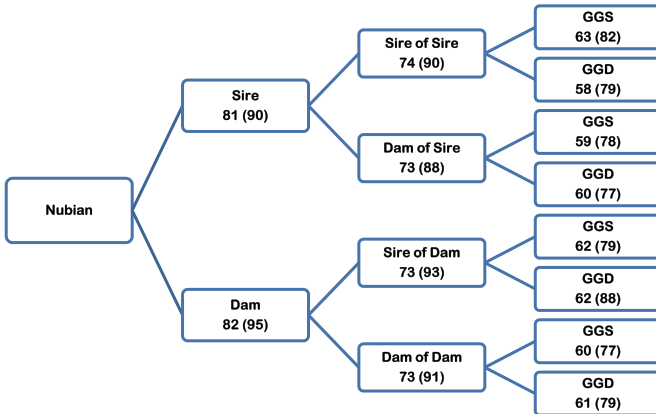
Nubian

Sire
81 (90)

Dam
82 (95)

Sire of Sire
74 (90)

Dam of Sire
73 (88)

Sire of Dam
73 (93)

Dam of Dam
73 (91)

GGS
63 (82)

GGD
58 (79)

GGS
59 (78)

GGD
60 (77)

GGS
62 (79)

GGD
62 (88)

GGS
60 (77)

GGD
61 (79)